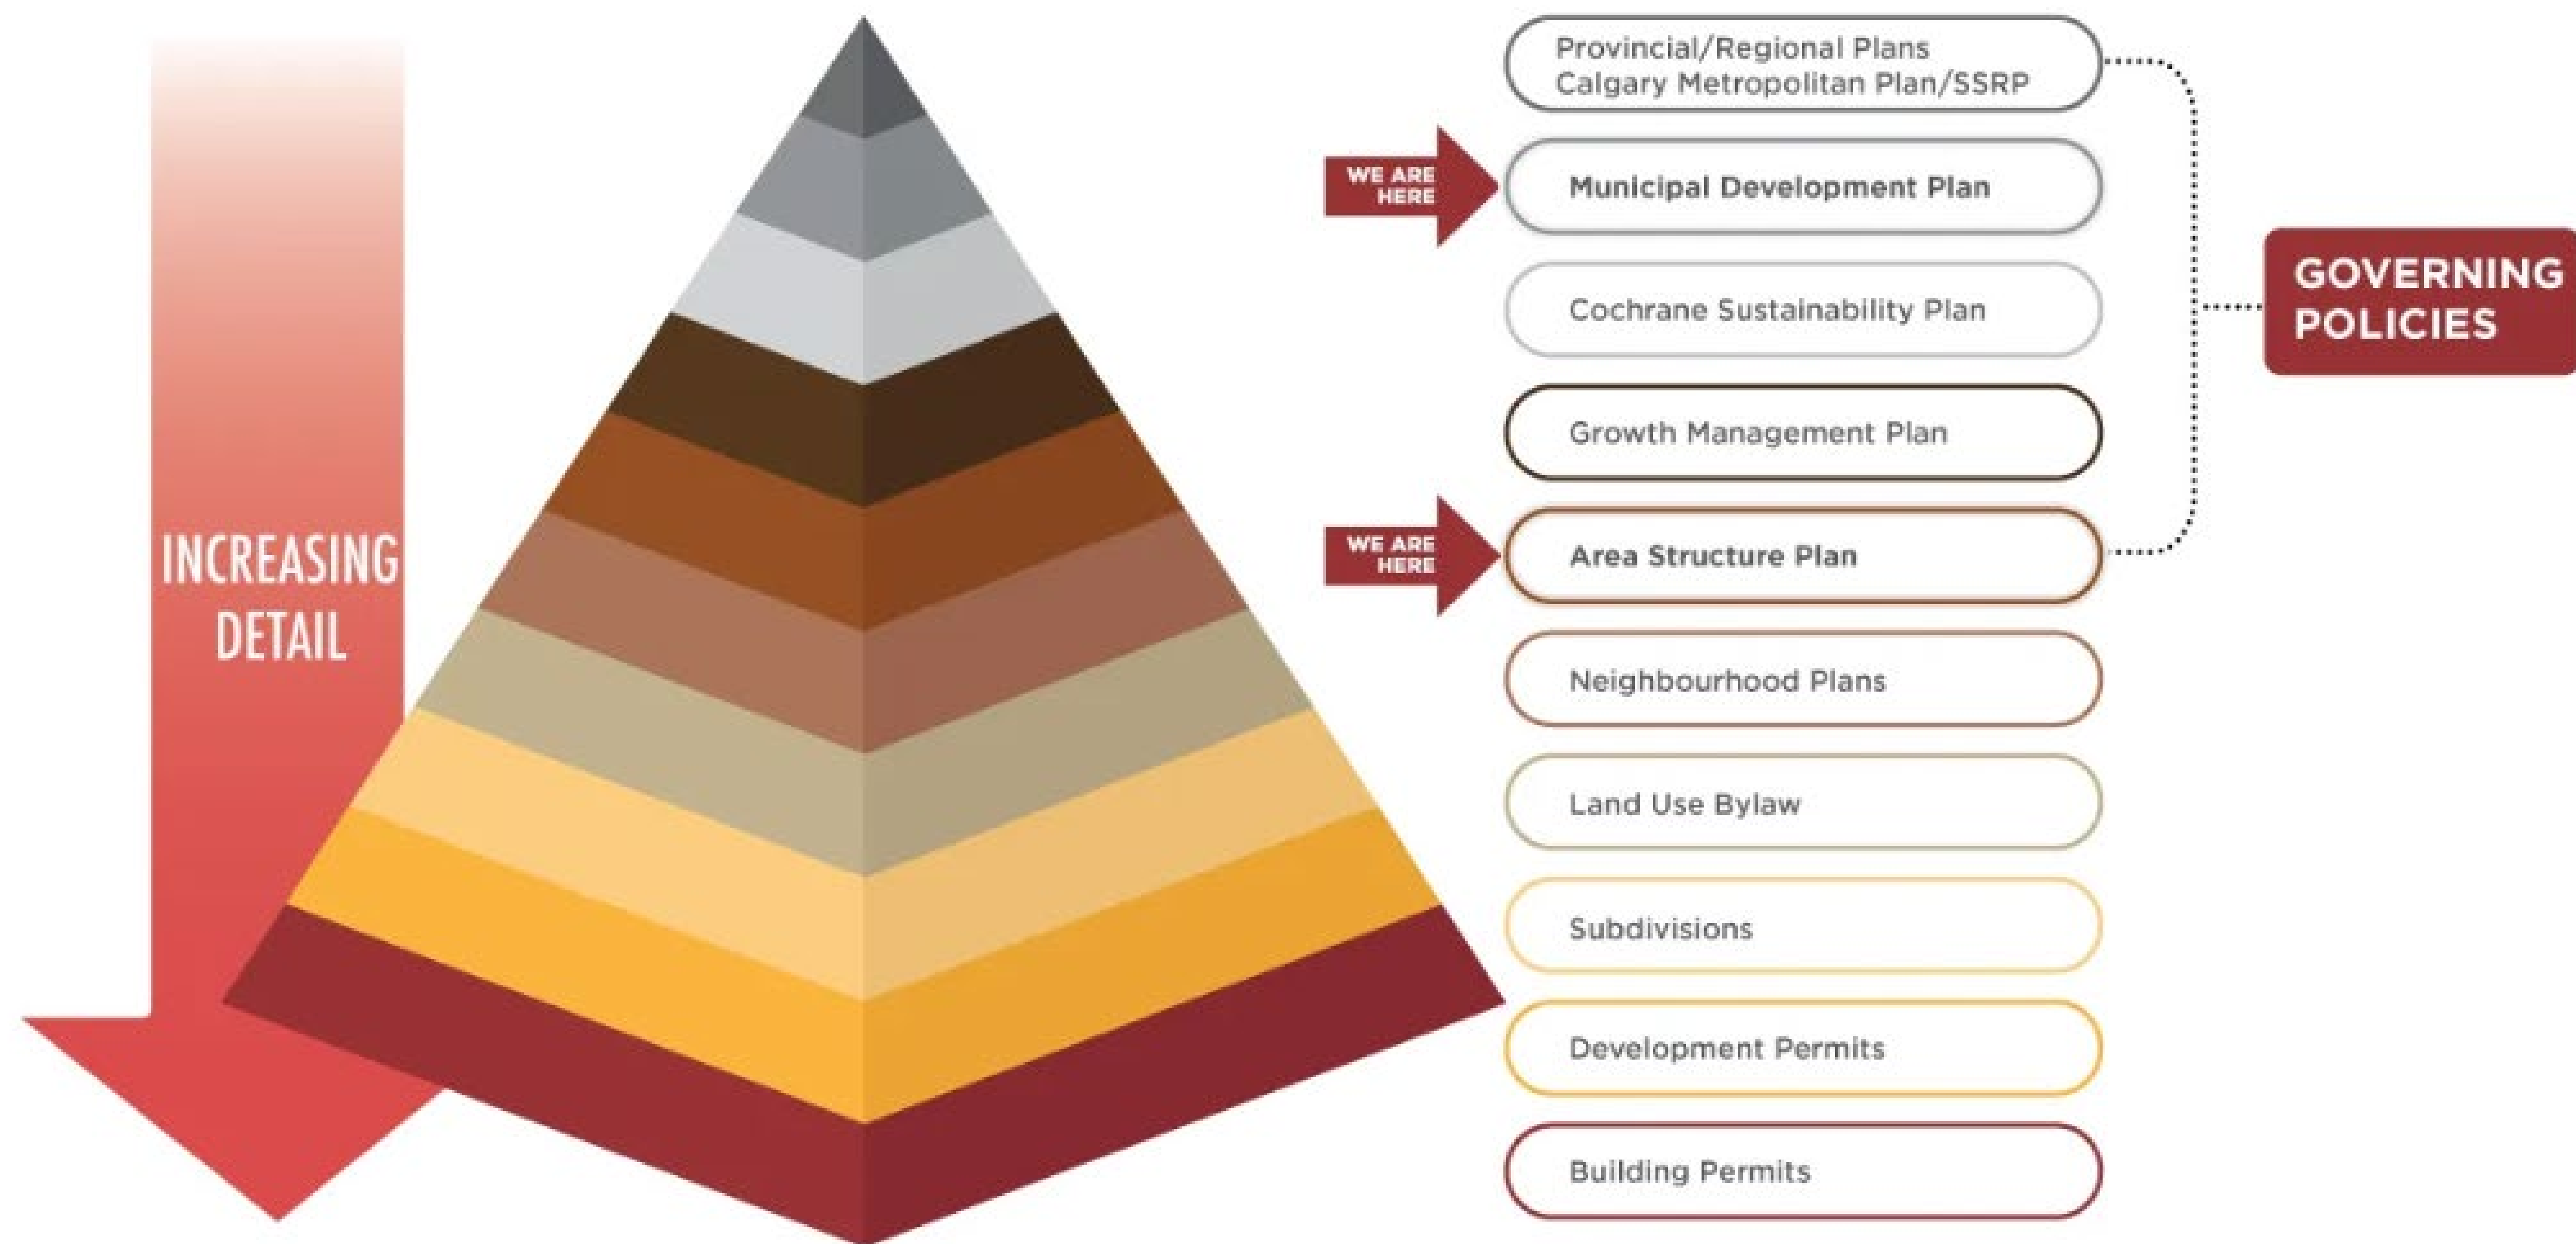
INCREASING DETAIL

Provincial/Regional Plans
Calgary Metropolitan Plan/SSRP

WE ARE HERE

Municipal Development Plan

Cochrane Sustainability Plan

Growth Management Plan

WE ARE HERE

Area Structure Plan

GOVERNING POLICIES

Neighbourhood Plans

Land Use Bylaw

Subdivisions

Development Permits

Building Permits